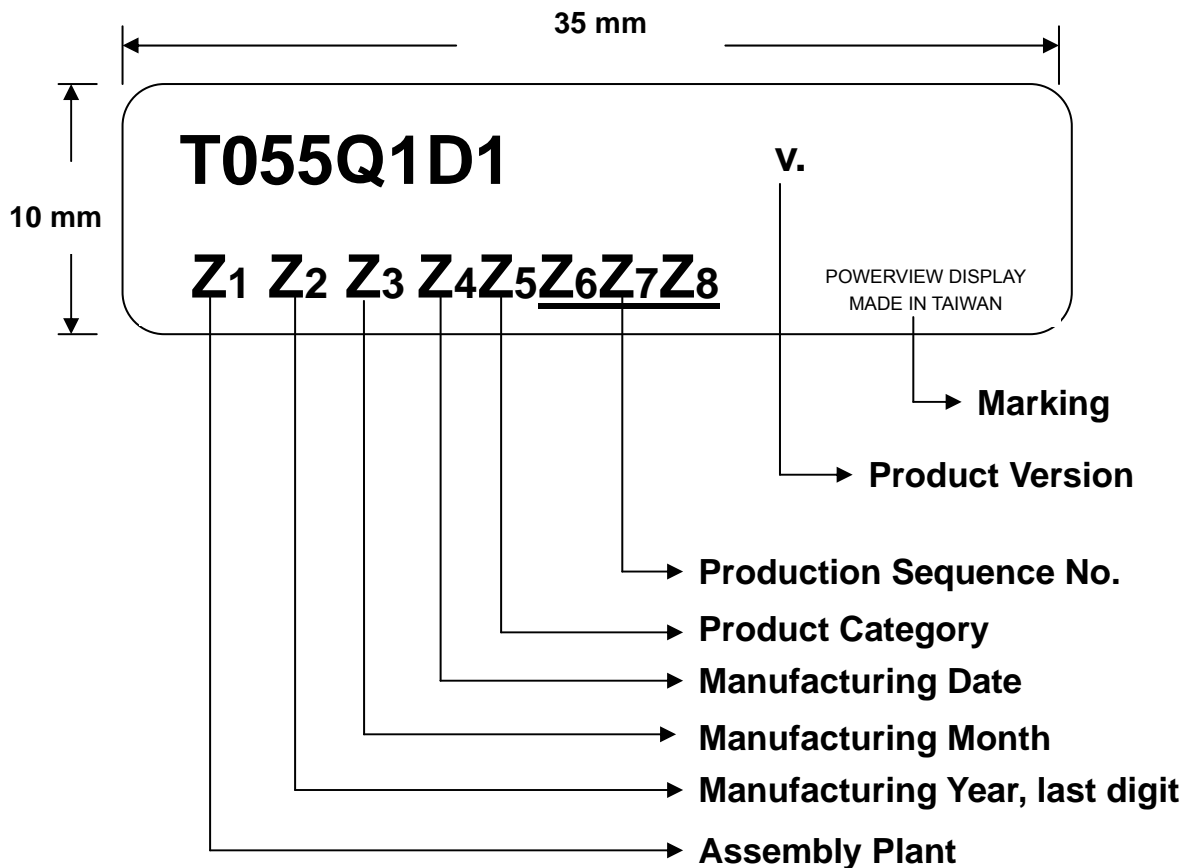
35 mm

10 mm

T055Q1D1

v.

Z1 Z2 Z3 Z4Z5Z6Z7Z8

POWERVIEW DISPLAY
MADE IN TAIWAN

Marking

Product Version

Production Sequence No.

Product Category

Manufacturing Date

Manufacturing Month

Manufacturing Year, last digit

Assembly Plant